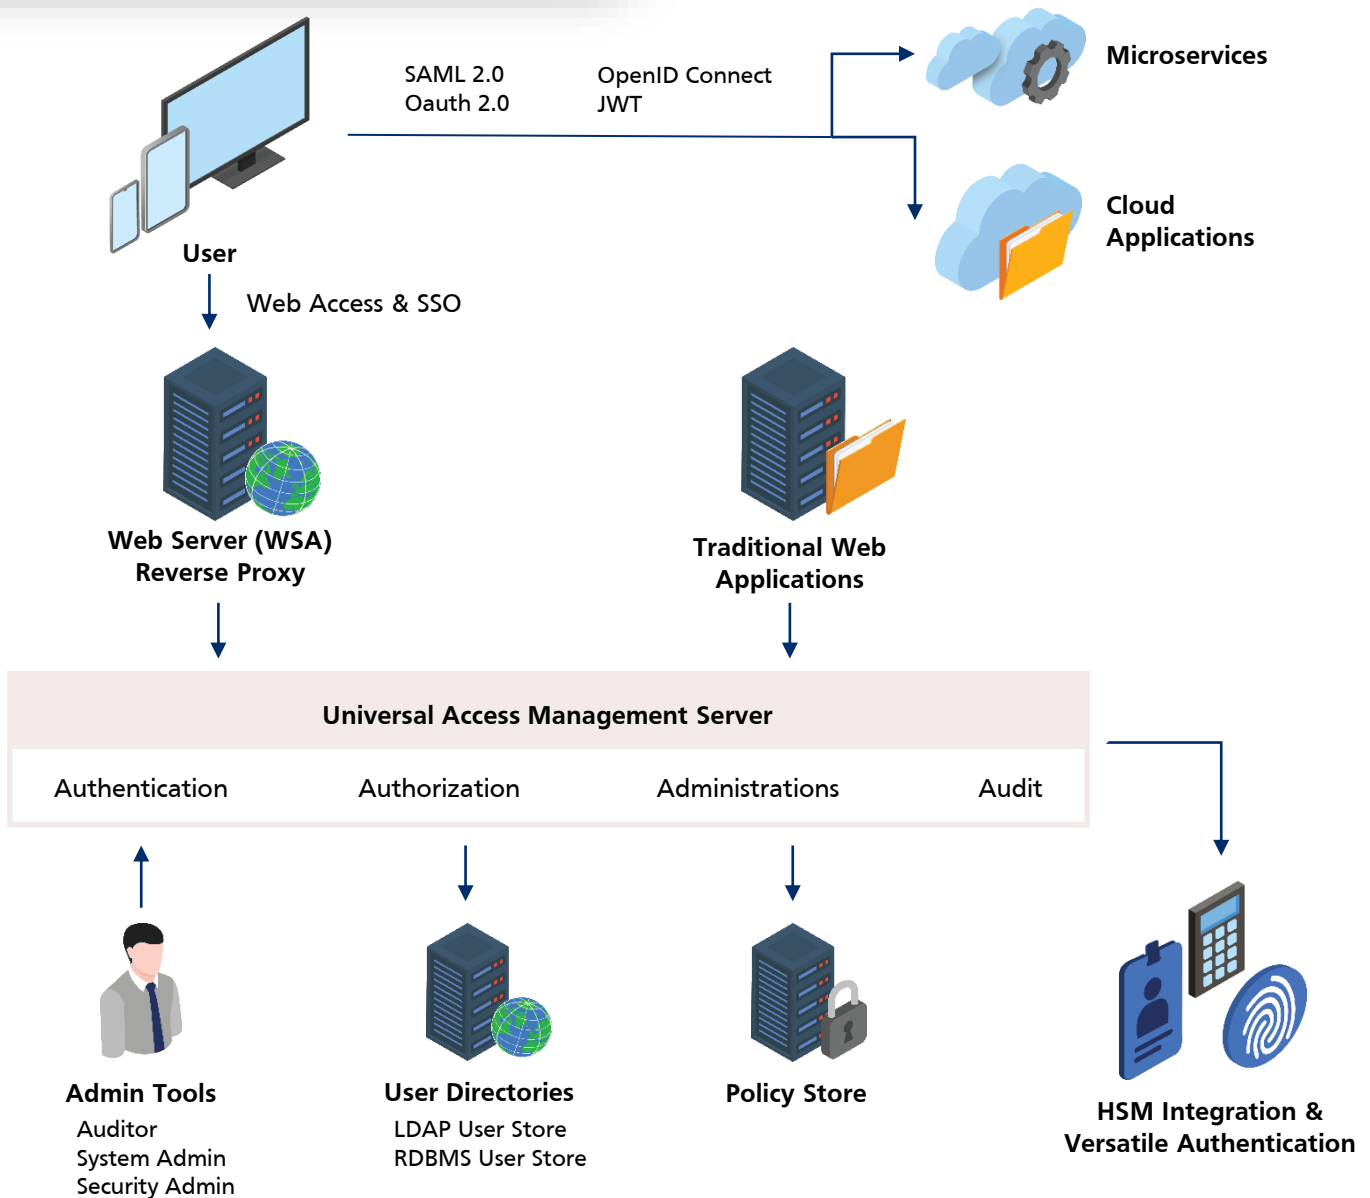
SAML 2.0
Oauth 2.0

OpenID Connect
JWT

Microservices

Cloud Applications

User

Web Access & SSO

Web Server (WSA)
Reverse Proxy

Traditional Web Applications

Universal Access Management Server

Authentication

Authorization

Administrations

Audit

Admin Tools
Auditor
System Admin
Security Admin

User Directories
LDAP User Store
RDBMS User Store

Policy Store

HSM Integration & Versatile Authentication